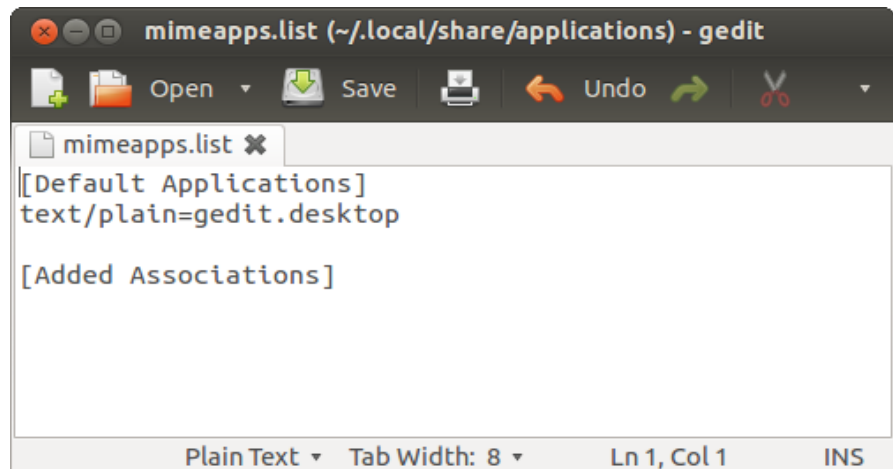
mimeapps.list (~/.local/share/applications) - gedit

Open ▾ Save Undo ▾

mimeapps.list ✖

[Default Applications]
text/plain=gedit.desktop

[Added Associations]

Plain Text ▾ Tab Width: 8 ▾ Ln 1, Col 1 INS